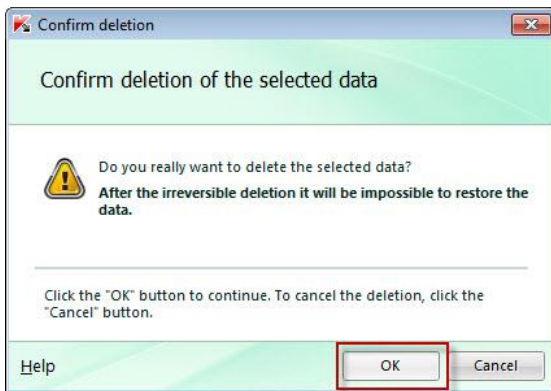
Confirm deletion

Confirm deletion of the selected data

Do you really want to delete the selected data?

**After the irreversible deletion it will be impossible to restore the data.**

Click the "OK" button to continue. To cancel the deletion, click the "Cancel" button.

Help

OK

Cancel